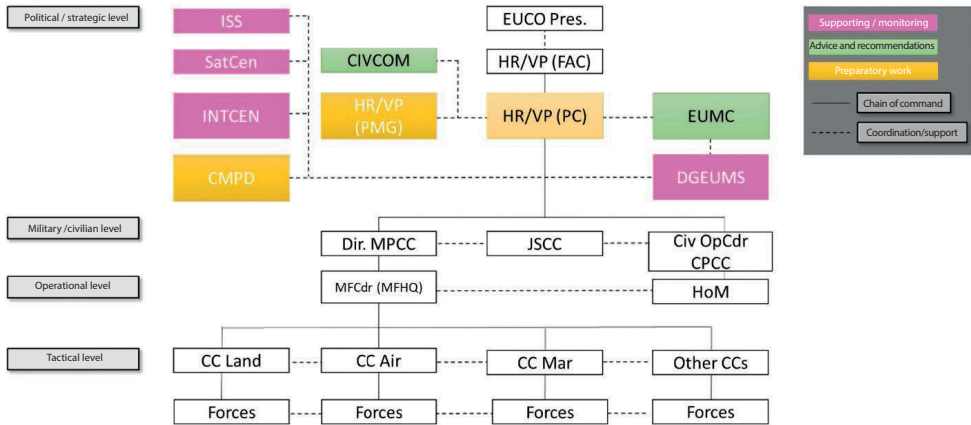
Political / strategic level

ISS

SatCen

INTCEN

CMPD

CIVCOM

HR/VP (PMG)

EUCO Pres.

HR/VP (FAC)

HR/VP (PC)

EUMC

DGEUMS

Supporting / monitoring

Advice and recommendations

Preparatory work

Chain of command

Coordination/support

Military /civilian level

Dir. MPCC

JSCC

Civ OpCdr CPCC

Operational level

MFCdr (MFHQ)

HoM

Tactical level

CC Land

CC Air

CC Mar

Other CCs

Forces

Forces

Forces

Forces